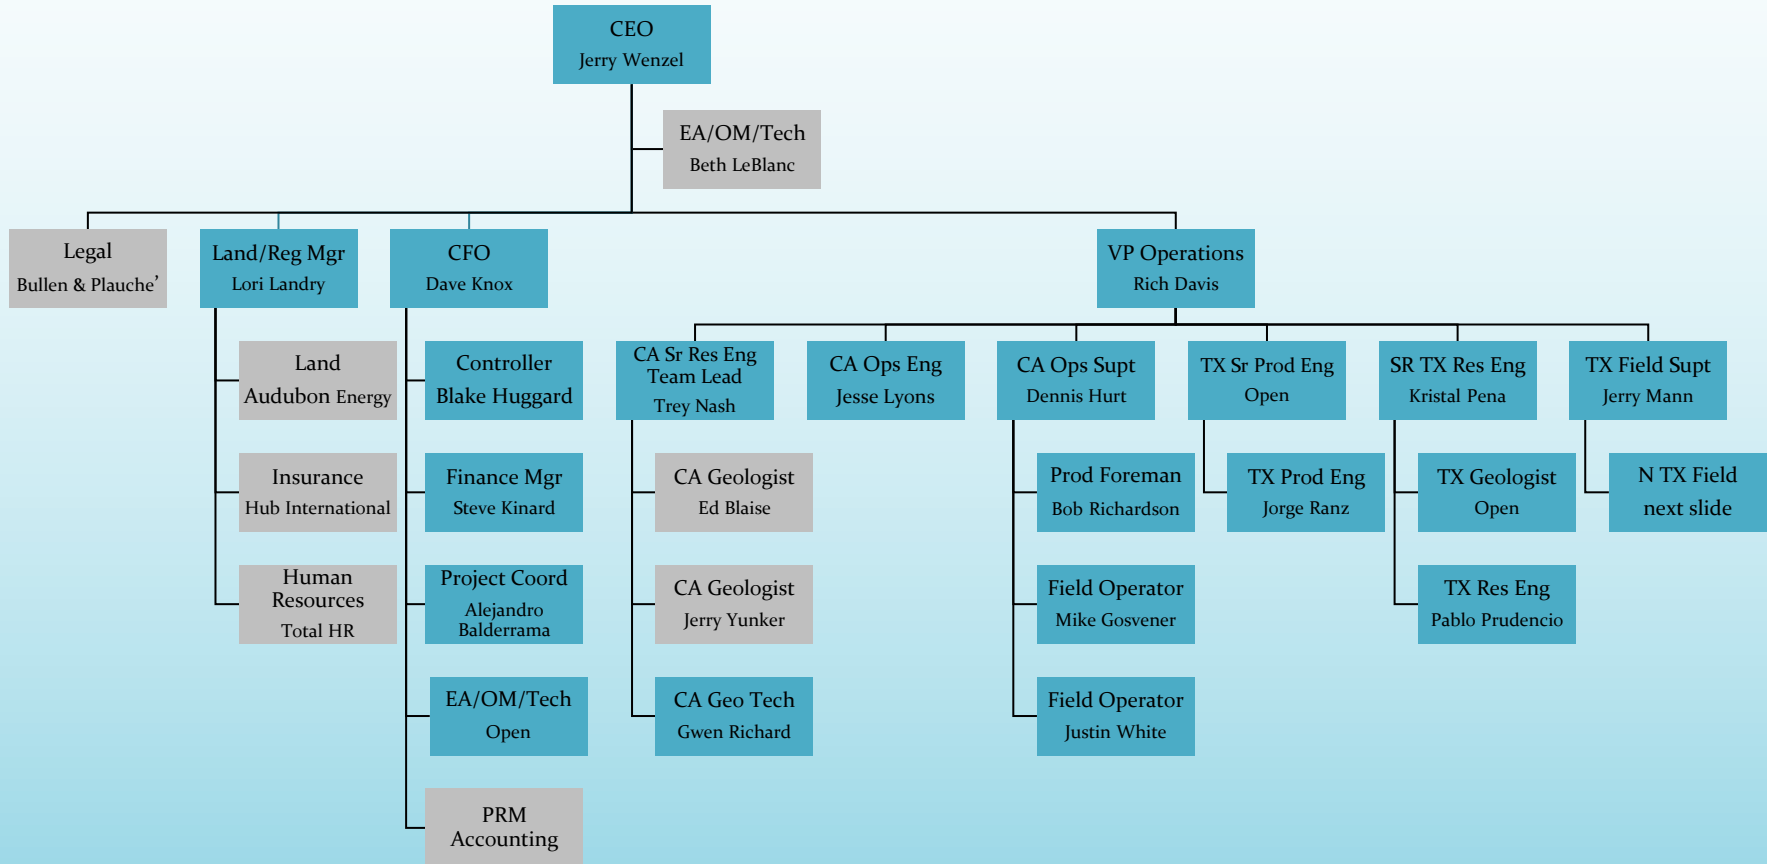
CEO
Jerry Wenzel

EA/OM/Tech
Beth LeBlanc

Legal
Bullen & Plauche'

Land/Reg Mgr
Lori Landry

CFO
Dave Knox

VP Operations
Rich Davis

Land
Audubon Energy

Insurance
Hub International

Human Resources
Total HR

Controller
Blake Huggard

Finance Mgr
Steve Kinard

Project Coord
Alejandro Balderrama

EA/OM/Tech
Open

PRM Accounting

CA Sr Res Eng Team Lead
Trey Nash

CA Geologist
Ed Blaise

CA Geologist
Jerry Yunker

CA Geo Tech
Gwen Richard

CA Ops Eng
Jesse Lyons

CA Ops Supt
Dennis Hurt

Prod Foreman
Bob Richardson

Field Operator
Mike Gosvener

Field Operator
Justin White

TX Sr Prod Eng
Open

TX Prod Eng
Jorge Ranz

SR TX Res Eng
Kristal Pena

TX Geologist
Open

TX Res Eng
Pablo Prudencio

TX Field Supt
Jerry Mann

N TX Field
next slide